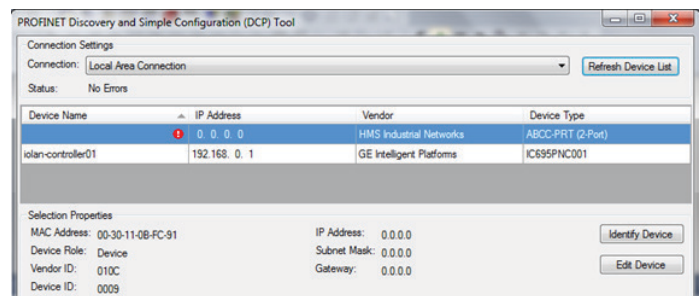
PROFINET Discovery and Simple Configuration (DCP) Tool

Connection Settings

Connection: Local Area Connection

Refresh Device List

Status: No Errors

| Device Name | IP Address | Vendor | Device Type |
|---|---|---|---|
| | 0. 0. 0. 0 | HMS Industrial Networks | ABCC-PRT (2-Port) |
| iolan-controller01 | 192.168. 0. 1 | GE Intelligent Platforms | IC695PNC001 |

Selection Properties

MAC Address: 00-30-11-0B-FC-91

Device Role: Device

Vendor ID: 010C

Device ID: 0009

IP Address: 0.0.0.0

Subnet Mask: 0.0.0.0

Gateway: 0.0.0.0

Identify Device

Edit Device